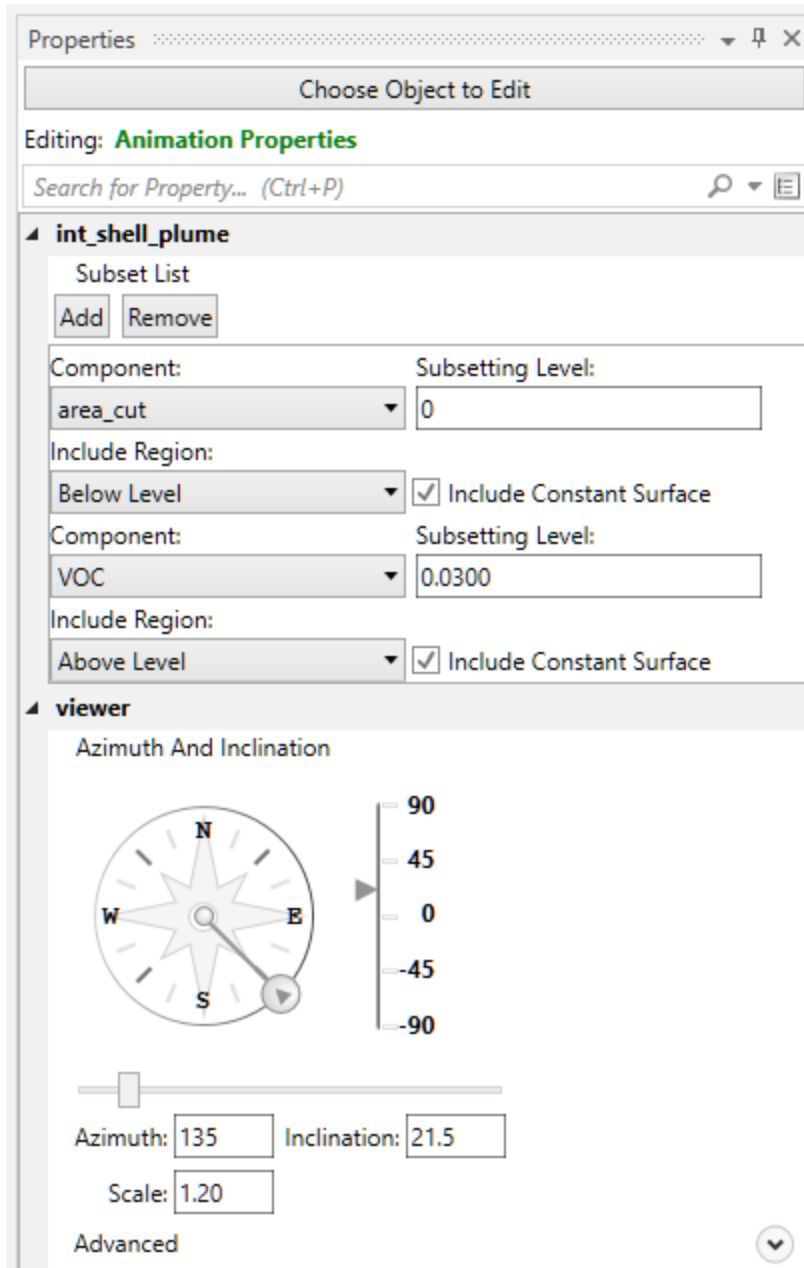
Properties

Choose Object to Edit

Editing: Animation Properties

Search for Property... (Ctrl+P)

int_shell_plume

Subset List

Add Remove

Component: Subsetting Level:

area_cut 0

Include Region:

Below Level Include Constant Surface

Component: Subsetting Level:

VOC 0.0300

Include Region:

Above Level Include Constant Surface

viewer

Azimuth And Inclination

N
W E
S

90
45
0
-45
-90

Azimuth: 135 Inclination: 21.5

Scale: 1.20

Advanced